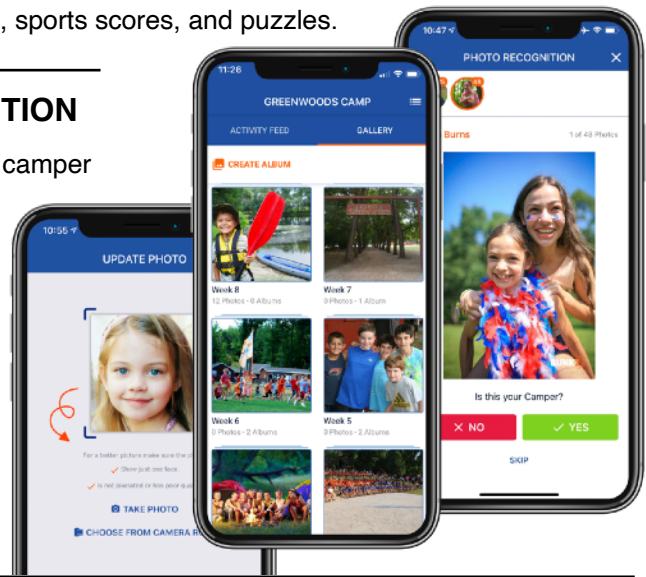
, sports scores, and puzzles.

TION

camper

10:55

UPDATE PHOTO

For a better picture make sure the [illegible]

Show just one face.

Is not pixelated or has poor qu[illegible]

TAKE PHOTO

CHOOSE FROM CAMERA R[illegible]

11:26

GREENWOODS CAMP

ACTIVITY FEED

GALLERY

CREATE ALBUM

Week 8
12 Photos - 0 Albums

Week 7
0 Photos - 1 Album

Week 6
0 Photos - 2 Albums

Week 5
0 Photos - 2 Albums

10:47

PHOTO RECOGNITION

Burns

1 of 48 Photos

Is this your Camper?

NO

YES

SKIP